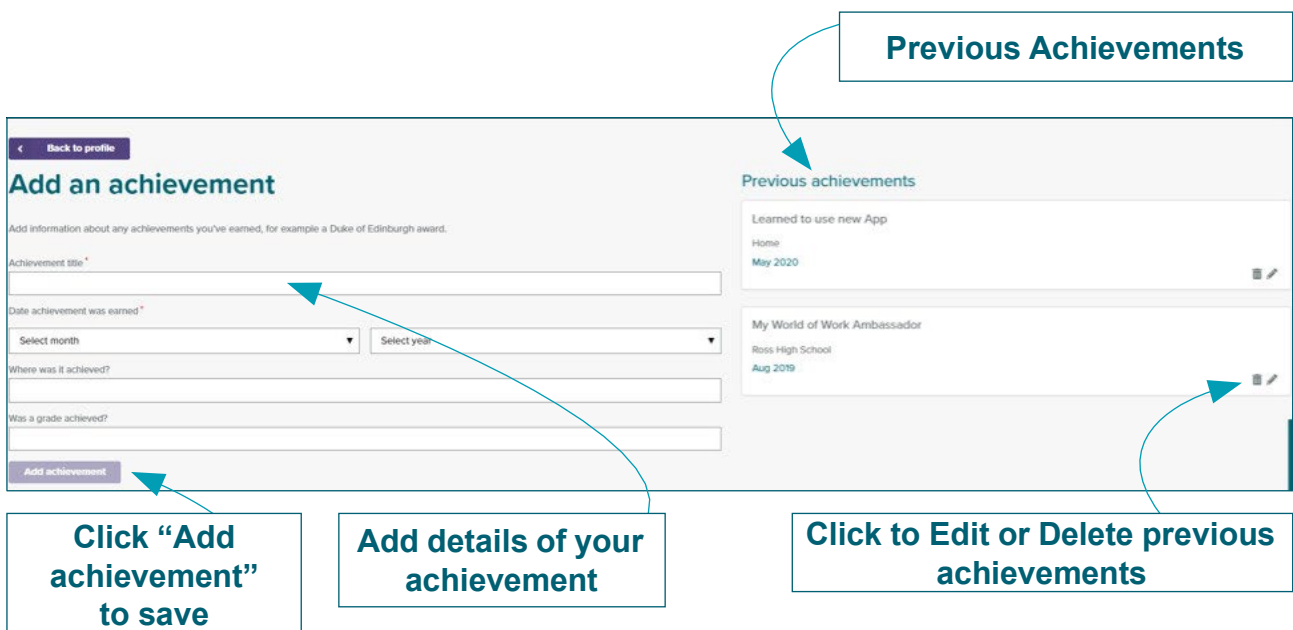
Previous Achievements

Back to profile

Add an achievement

Add information about any achievements you've earned, for example a Duke of Edinburgh award.

Achievement title *

Date achievement was earned *

Select month

Select year

Where was it achieved?

Was a grade achieved?

Add achievement

Previous achievements

Learned to use new App

Home

May 2020

My World of Work Ambassador

Ross High School

Aug 2019

Click "Add achievement" to save

Add details of your achievement

Click to Edit or Delete previous achievements